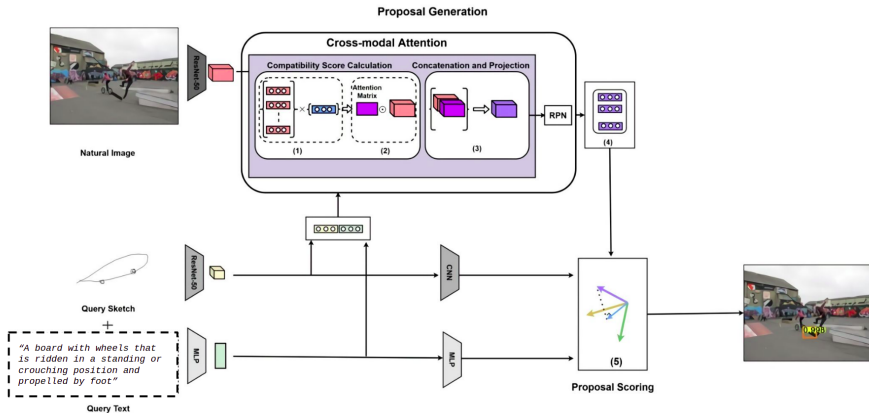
Proposal Generation

Cross-modal Attention

ResNet-50

Compatibility Score Calculation

Concatenation and Projection

Attention Matrix

(1)

(2)

(3)

RPN

(4)

Natural Image

ResNet-50

CNN

Query Sketch

+

"A board with wheels that is ridden in a standing or crouching position and propelled by foot"

MLP

MLP

(5)

Proposal Scoring

Query Text

0.998